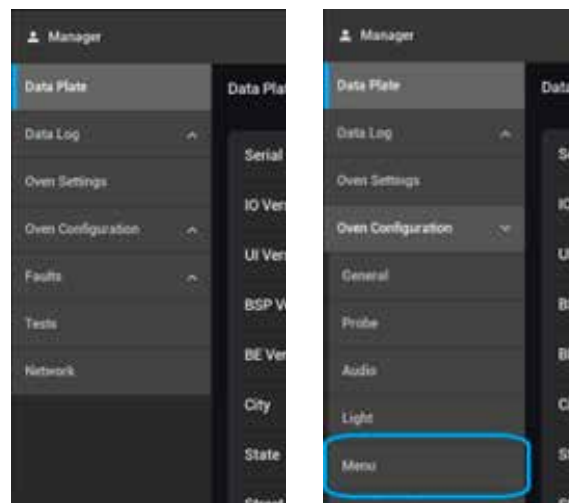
Manager

Data Plate

Data Log

Oven Settings

Oven Configuration

Faults

Tests

Network

Data Plat

Serial

IO Ver

UI Ver

BSP V

BE Ver

City

State

Street

Manager

Data Plate

Data Log

Oven Settings

Oven Configuration

General

Probe

Audio

Light

Menu

Data

Se

IC

U

B

B

C

S